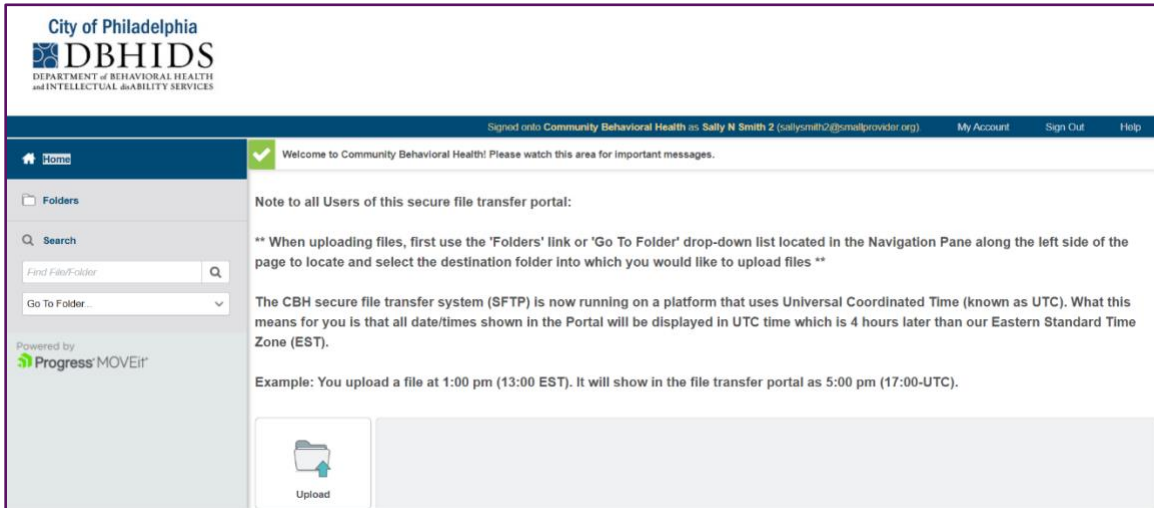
City of Philadelphia
DBHIDS
DEPARTMENT of BEHAVIORAL HEALTH and INTELLECTUAL disABILITY SERVICES

Signed onto Community Behavioral Health as Sally N Smith 2 (sallysmith2@smallprovider.org). My Account Sign Out Help

Home

Folders

Search

Find File/Folder

Go To Folder...

Powered by
Progress MOVEit

Welcome to Community Behavioral Health! Please watch this area for important messages.

Note to all Users of this secure file transfer portal:

** When uploading files, first use the 'Folders' link or 'Go To Folder' drop-down list located in the Navigation Pane along the left side of the page to locate and select the destination folder into which you would like to upload files **

The CBH secure file transfer system (SFTP) is now running on a platform that uses Universal Coordinated Time (known as UTC). What this means for you is that all date/times shown in the Portal will be displayed in UTC time which is 4 hours later than our Eastern Standard Time Zone (EST).

Example: You upload a file at 1:00 pm (13:00 EST). It will show in the file transfer portal as 5:00 pm (17:00-UTC).

Upload